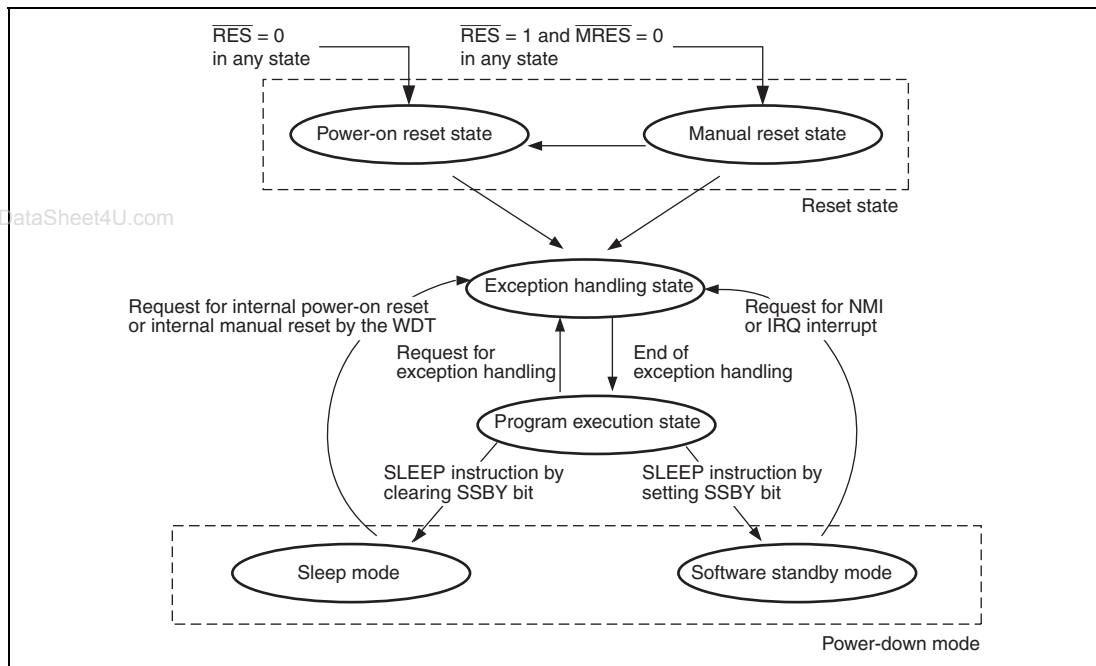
$\overline{RES}$ = 0
in any state

$\overline{RES}$ = 1 and $\overline{MRES}$ = 0
in any state

Power-on reset state

Manual reset state

DataSheet4U.com

Reset state

Exception handling state

Request for internal power-on reset or internal manual reset by the WDT

Request for NMI or IRQ interrupt

Request for exception handling

End of exception handling

Program execution state

SLEEP instruction by clearing SSBY bit

SLEEP instruction by setting SSBY bit

Sleep mode

Software standby mode

Power-down mode